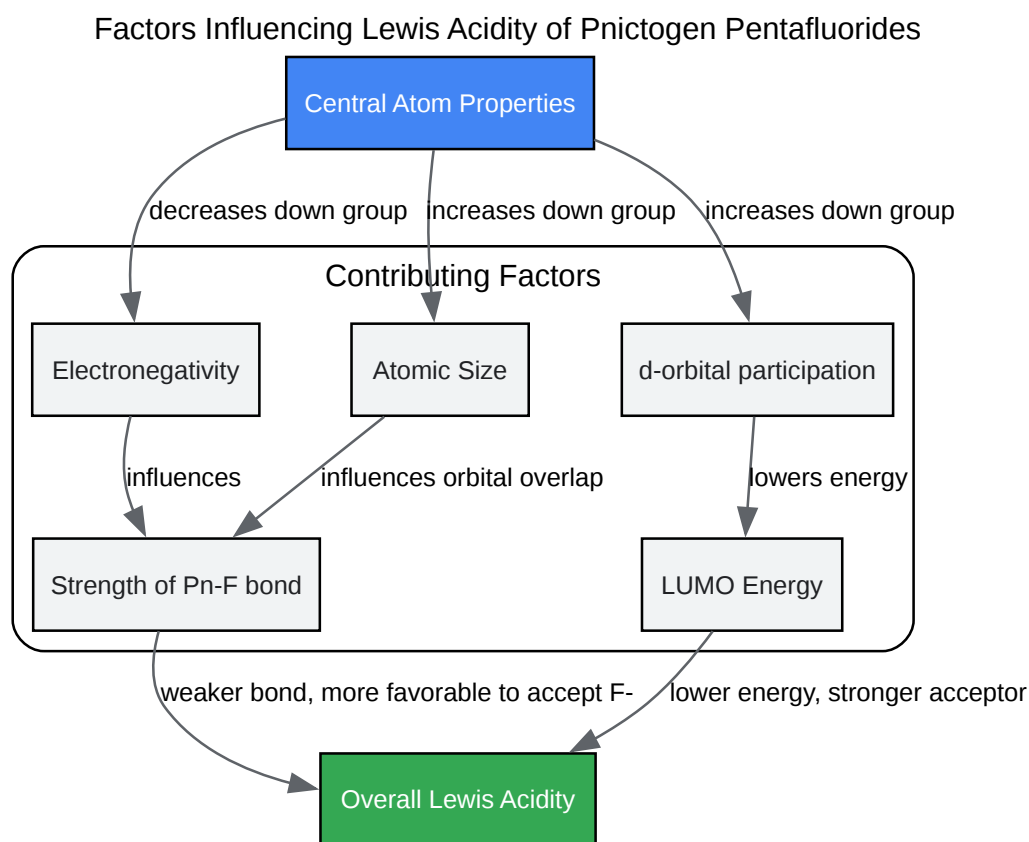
Factors Influencing Lewis Acidity of Pnictogen Pentafluorides

Central Atom Properties

decreases down group

increases down group

increases down group

Contributing Factors

Electronegativity

Atomic Size

d-orbital participation

influences

influences orbital overlap

lowers energy

Strength of Pn-F bond

LUMO Energy

weaker bond, more favorable to accept F-

lower energy, stronger acceptor

Overall Lewis Acidity